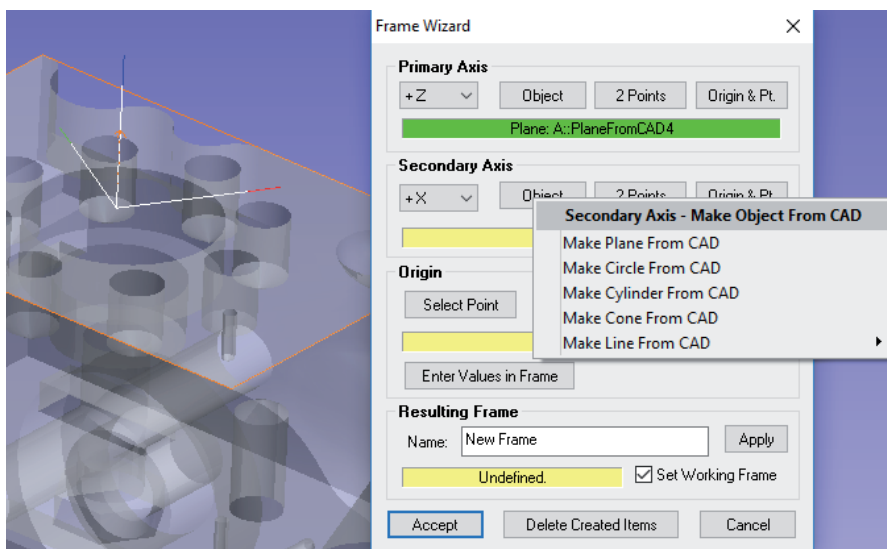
Frame Wizard

Primary Axis

+Z

Object

2 Points

Origin & Pt.

Plane: A::PlaneFromCAD4

Secondary Axis

+X

Object

2 Points

Origin & Pt.

Secondary Axis - Make Object From CAD

Make Plane From CAD

Make Circle From CAD

Make Cylinder From CAD

Make Cone From CAD

Make Line From CAD

Origin

Select Point

Enter Values in Frame

Resulting Frame

Name: New Frame

Apply

Undefined.

Set Working Frame

Accept

Delete Created Items

Cancel